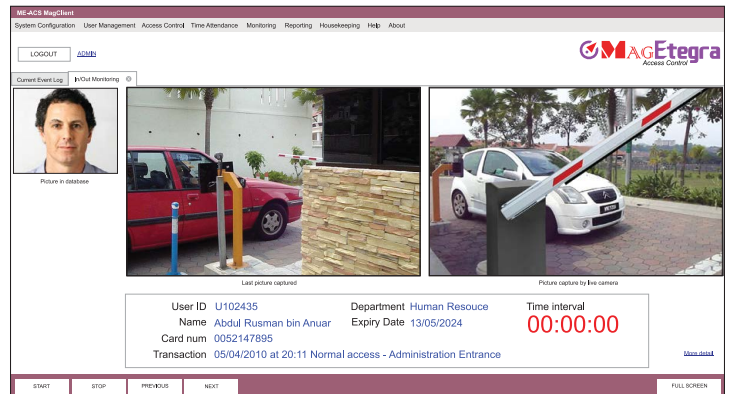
ME-ACS MagClient

System Configuration User Management Access Control Time Attendance Monitoring Reporting Housekeeping Help About

LOGOUT ADMIN

MagEtegra
Access Control

Current Event Log In/Out Monitoring

Picture in database

Last picture captured

Picture capture by live camera

| User ID | U102435 | Department | Human Resouce |
|---|---|---|---|
| Name | Abdul Rusman bin Anuar | Expiry Date | 13/05/2024 |
| Card num | 0052147895 | | |
| Transaction | 05/04/2010 at 20:11 Normal access - Administration Entrance | | |

Time interval
00:00:00

More detail

START STOP PREVIOUS NEXT FULL SCREEN